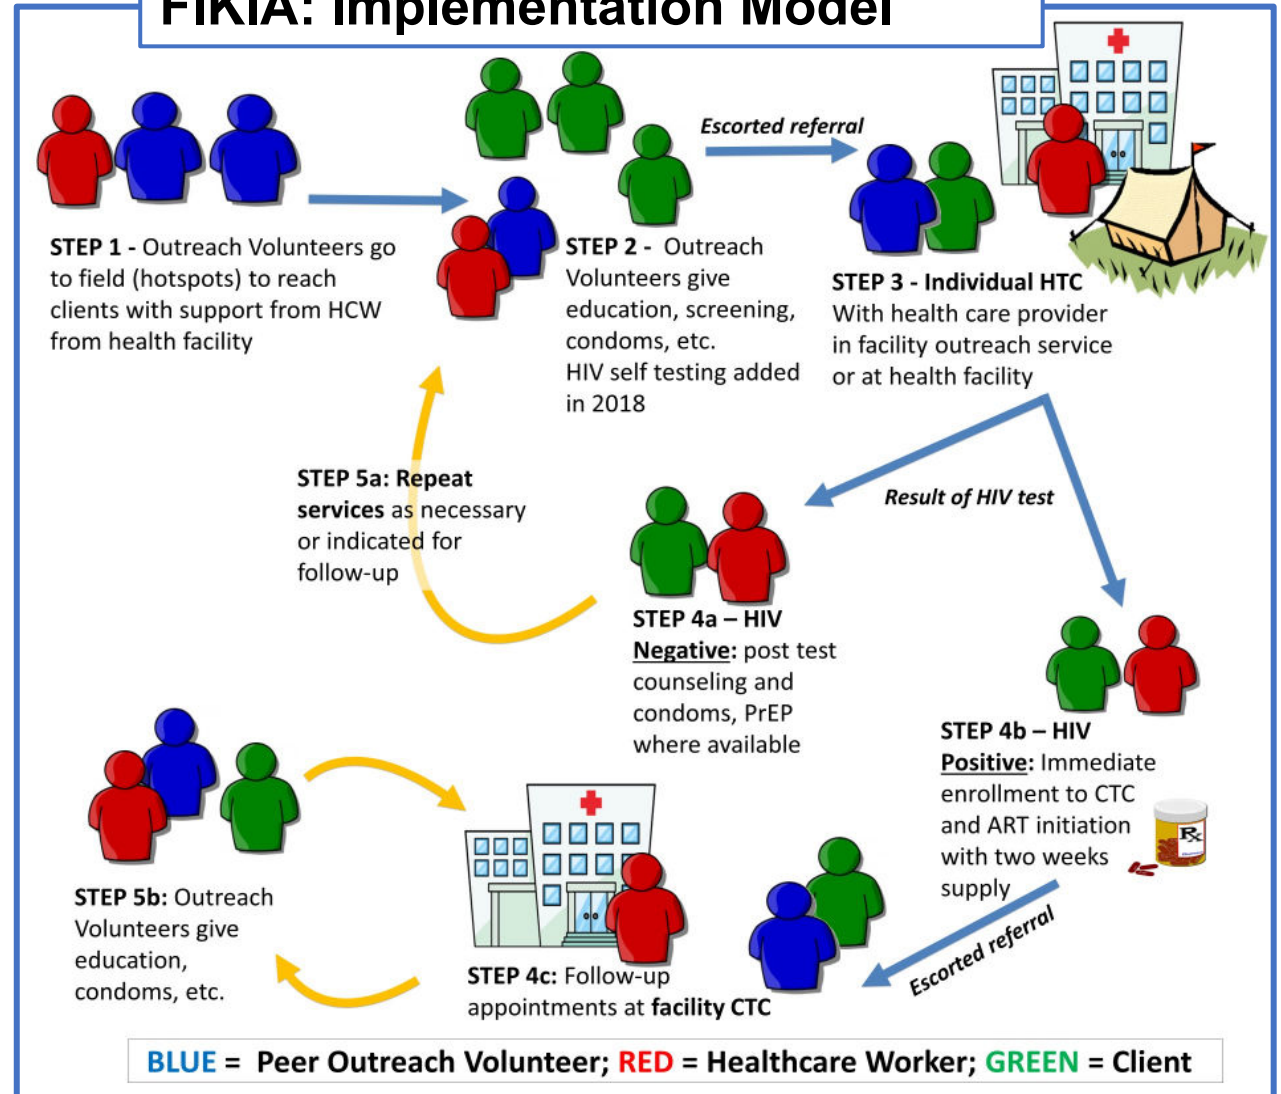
FIKIA: Implementation Model

STEP 1 - Outreach Volunteers go to field (hotspots) to reach clients with support from HCW from health facility

STEP 2 - Outreach Volunteers give education, screening, condoms, etc. HIV self testing added in 2018

Escorted referral

STEP 3 - Individual HTC With health care provider in facility outreach service or at health facility

Result of HIV test

STEP 5a: Repeat services as necessary or indicated for follow-up

STEP 4a – HIV Negative: post test counseling and condoms, PrEP where available

STEP 4b – HIV Positive: Immediate enrollment to CTC and ART initiation with two weeks supply

Rx

Escorted referral

STEP 5b: Outreach Volunteers give education, condoms, etc.

STEP 4c: Follow-up appointments at facility CTC

BLUE = Peer Outreach Volunteer; RED = Healthcare Worker; GREEN = Client